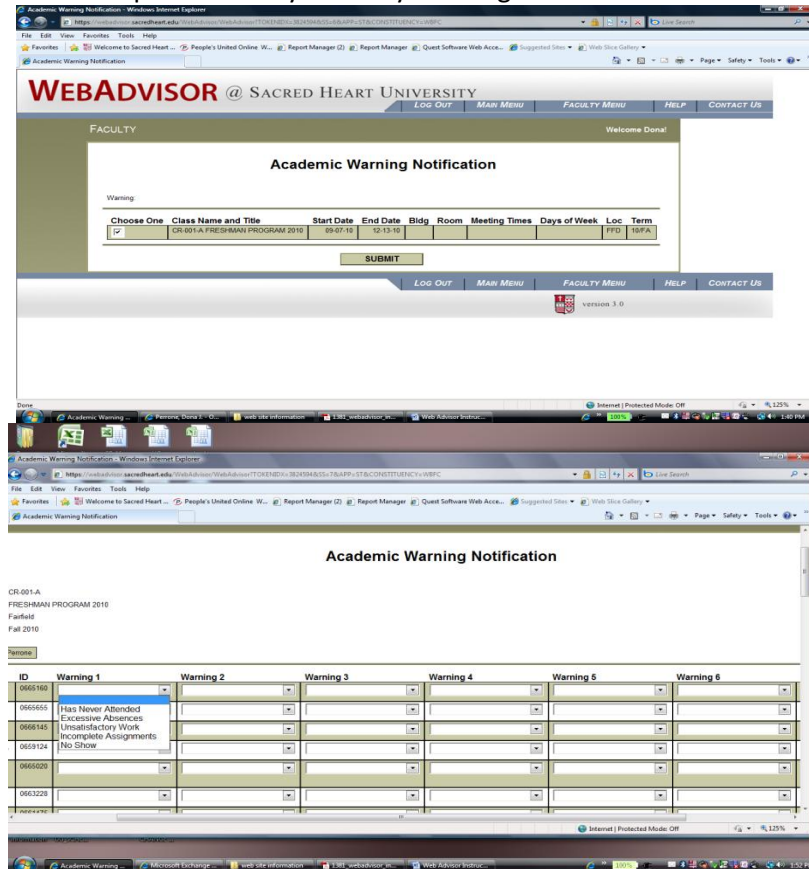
Academic Warning Notification - Windows Internet Explorer
https://webadvisor.sacredheart.edu/WebAdvisor/WebAdvisor?TOKENIDX=3824594&SS=6&APP=ST&CONSTITUENCY=WBFC
Live Search
File Edit View Favorites Tools Help
Favorites | Welcome to Sacred Heart ... People's United Online W... Report Manager (2) Report Manager Quest Software Web Acce... Suggested Sites Web Slice Gallery
Academic Warning Notification
Page Safety Tools

WEBADVISOR @ SACRED HEART UNIVERSITY
LOG OUT | MAIN MENU | FACULTY MENU | HELP | CONTACT US

FACULTY
Welcome Dona!

Academic Warning Notification

Warning:

| Choose One | Class Name and Title | Start Date | End Date | Bldg | Room | Meeting Times | Days of Week | Loc | Term |
|---|---|---|---|---|---|---|---|---|---|
| ☑ | CR-001-A FRESHMAN PROGRAM 2010 | 09-07-10 | 12-13-10 | | | | | FFD | 10/FA |

SUBMIT

LOG OUT | MAIN MENU | FACULTY MENU | HELP | CONTACT US

version 3.0

Done
Internet | Protected Mode: Off
125%
Academic Warning ... | Perrone, Dona J. - O... | web site information | 1381_webadvisor_in... | Web Advisor Instruc...
100%
1:40 PM

Academic Warning Notification - Windows Internet Explorer
https://webadvisor.sacredheart.edu/WebAdvisor/WebAdvisor?TOKENIDX=3824594&SS=7&APP=ST&CONSTITUENCY=WBFC
Live Search
File Edit View Favorites Tools Help
Favorites | Welcome to Sacred Heart ... People's United Online W... Report Manager (2) Report Manager Quest Software Web Acce... Suggested Sites Web Slice Gallery
Academic Warning Notification
Page Safety Tools

Academic Warning Notification

CR-001-A
FRESHMAN PROGRAM 2010
Fairfield
Fall 2010

Perrone

| ID | Warning 1 | Warning 2 | Warning 3 | Warning 4 | Warning 5 | Warning 6 |
|---|---|---|---|---|---|---|
| 0665160 | | | | | | |
| 0665655 | | | | | | |
| 0666145 | | | | | | |
| 0659124 | | | | | | |
| 0665020 | | | | | | |
| 0663228 | | | | | | |

Has Never Attended
Excessive Absences
Unsatisfactory Work
Incomplete Assignments
No Show

Internet | Protected Mode: Off
125%
Academic Warning ... | Microsoft Exchange ... | web site information | 1381_webadvisor_in... | Web Advisor Instruc...
100%